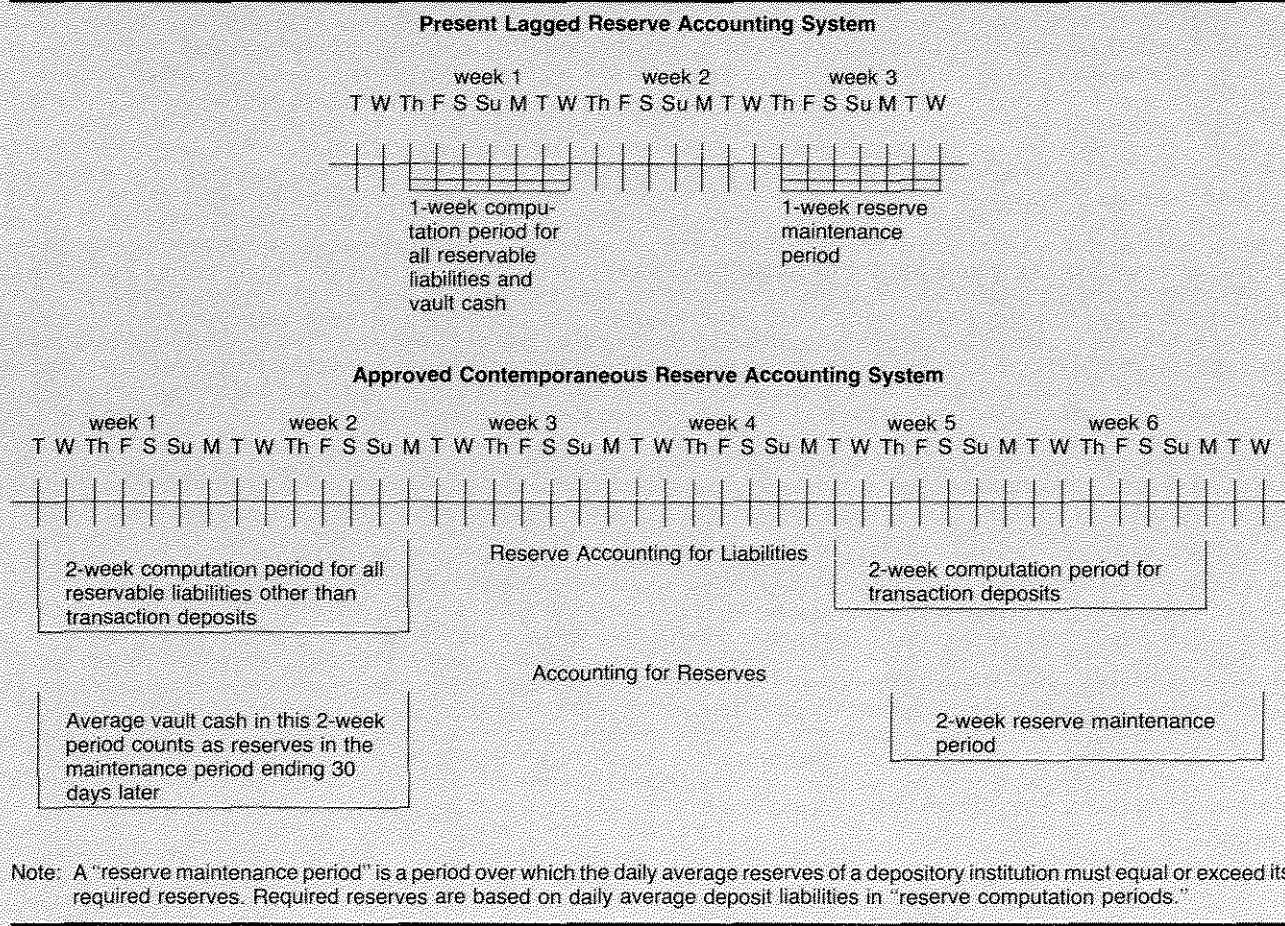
Present Lagged Reserve Accounting System

week 1 week 2 week 3
T W Th F S Su M T W Th F S Su M T W Th F S Su M T W

1-week computation period for all reservable liabilities and vault cash

1-week reserve maintenance period

Approved Contemporaneous Reserve Accounting System

week 1 week 2 week 3 week 4 week 5 week 6
T W Th F S Su M T W Th F S Su M T W Th F S Su M T W Th F S Su M T W Th F S Su M T W Th F S Su M T W

Reserve Accounting for Liabilities

2-week computation period for all reservable liabilities other than transaction deposits

2-week computation period for transaction deposits

Accounting for Reserves

Average vault cash in this 2-week period counts as reserves in the maintenance period ending 30 days later

2-week reserve maintenance period

Note: A "reserve maintenance period" is a period over which the daily average reserves of a depository institution must equal or exceed its required reserves. Required reserves are based on daily average deposit liabilities in "reserve computation periods."